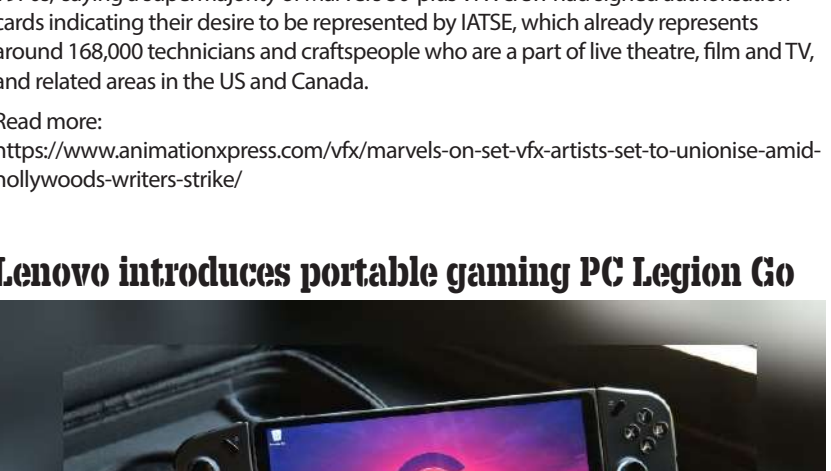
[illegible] cards indicating their desire to be represented by IATSE, which already represents around 168,000 technicians and craftspeople who are a part of live theatre, film and TV, and related areas in the US and Canada.

Read more:
https://www.animationxpress.com/vfx/marvels-on-set-vfx-artists-set-to-unionise-amid-hollywoods-writers-strike/

Lenovo introduces portable gaming PC Legion Go